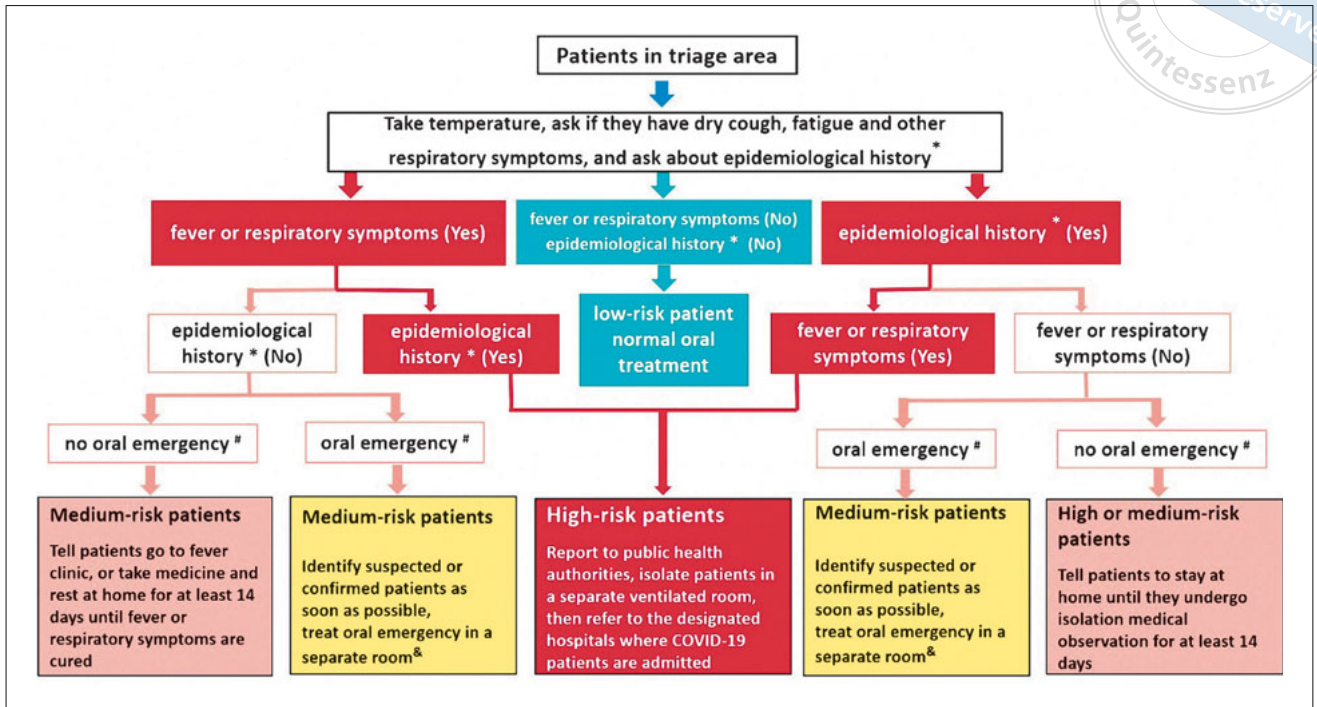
Quintessenz

Patients in triage area

Take temperature, ask if they have dry cough, fatigue and other respiratory symptoms, and ask about epidemiological history *

fever or respiratory symptoms (Yes)

fever or respiratory symptoms (No) epidemiological history * (No)

epidemiological history * (Yes)

epidemiological history * (No)

epidemiological history * (Yes)

low-risk patient normal oral treatment

fever or respiratory symptoms (Yes)

fever or respiratory symptoms (No)

no oral emergency #

oral emergency #

oral emergency #

no oral emergency #

Medium-risk patients

Tell patients go to fever clinic, or take medicine and rest at home for at least 14 days until fever or respiratory symptoms are cured

Medium-risk patients

Identify suspected or confirmed patients as soon as possible, treat oral emergency in a separate room&

High-risk patients

Report to public health authorities, isolate patients in a separate ventilated room, then refer to the designated hospitals where COVID-19 patients are admitted

Medium-risk patients

Identify suspected or confirmed patients as soon as possible, treat oral emergency in a separate room&

High or medium-risk patients

Tell patients to stay at home until they undergo isolation medical observation for at least 14 days